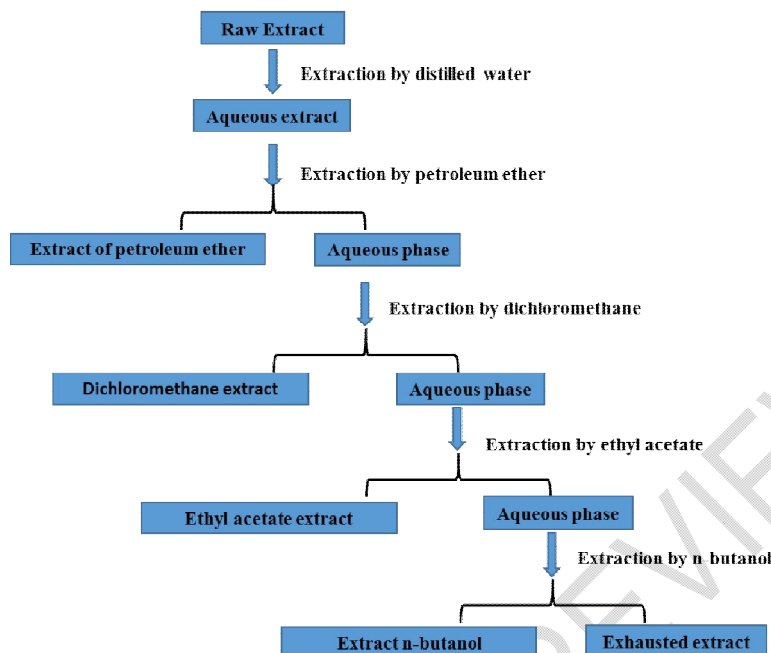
Raw Extract

Extraction by distilled water

Aqueous extract

Extraction by petroleum ether

Extract of petroleum ether

Aqueous phase

Extraction by dichloromethane

Dichloromethane extract

Aqueous phase

Extraction by ethyl acetate

Ethyl acetate extract

Aqueous phase

Extraction by n butanol

Extract n-butanol

Exhausted extract